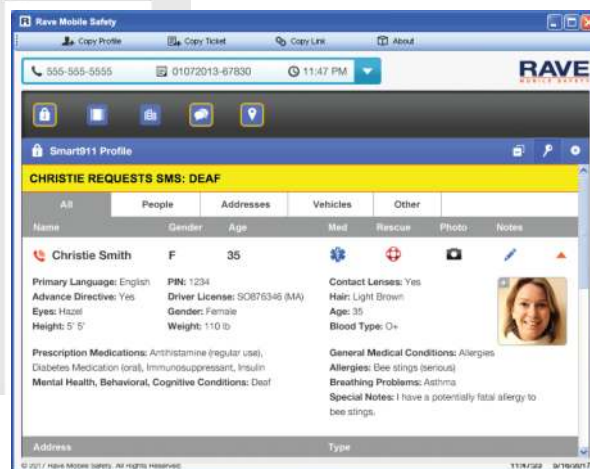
Rave Mobile Safety

Copy Profile | Copy Ticket | Copy Link | About

555-555-5555 | 01072013-67830 | 11:47 PM

RAVE MOBILE SAFETY

Smart911 Profile

CHRISTIE REQUESTS SMS: DEAF

All | People | Addresses | Vehicles | Other

| Name | Gender | Age | Med | Rescue | Photo | Notes |
|---|---|---|---|---|---|---|
| Christie Smith | F | 35 | | | | |

Primary Language: English
Advance Directive: Yes
Eyes: Hazel
Height: 5' 5"

PIN: 1234
Driver License: SO876346 (MA)
Gender: Female
Weight: 110 lb

Contact Lenses: Yes
Hair: Light Brown
Age: 35
Blood Type: O+

Prescription Medications: Antihistamine (regular use), Diabetes Medication (oral), Immunosuppressant, Insulin
Mental Health, Behavioral, Cognitive Conditions: Deaf

General Medical Conditions: Allergies
Allergies: Bee stings (serious)
Breathing Problems: Asthma
Special Notes: I have a potentially fatal allergy to bee stings.

Address | Type

© 2017 Rave Mobile Safety. All Rights Reserved. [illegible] 9/16/2017